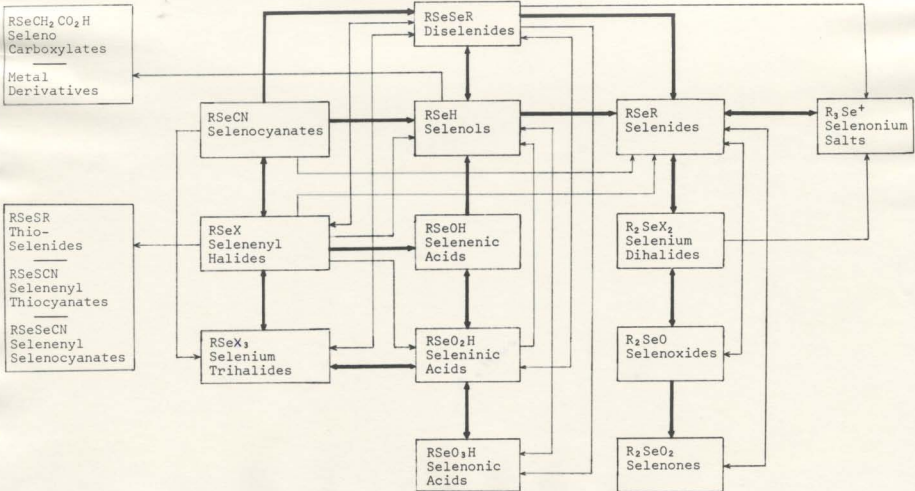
$RSeCH_2CO_2H$
Seleno Carboxylates

Metal Derivatives

RSeSeR
Diselenides

RSeCN
Selenocyanates

RSeH
Selenols

RSeR
Selenides

$R_3Se^+$
Selenonium Salts

RSeSR
Thio-Selenides

RSeSCN
Selenenyl Thiocyanates

RSeSeCN
Selenenyl Selenocyanates

RSeX
Selenenyl Halides

RSeOH
Selenenic Acids

$R_2SeX_2$
Selenium Dihalides

$RSeX_3$
Selenium Trihalides

$RSeO_2H$
Seleninic Acids

$R_2SeO$
Selenoxides

$RSeO_3H$
Selenonic Acids

$R_2SeO_2$
Selenones